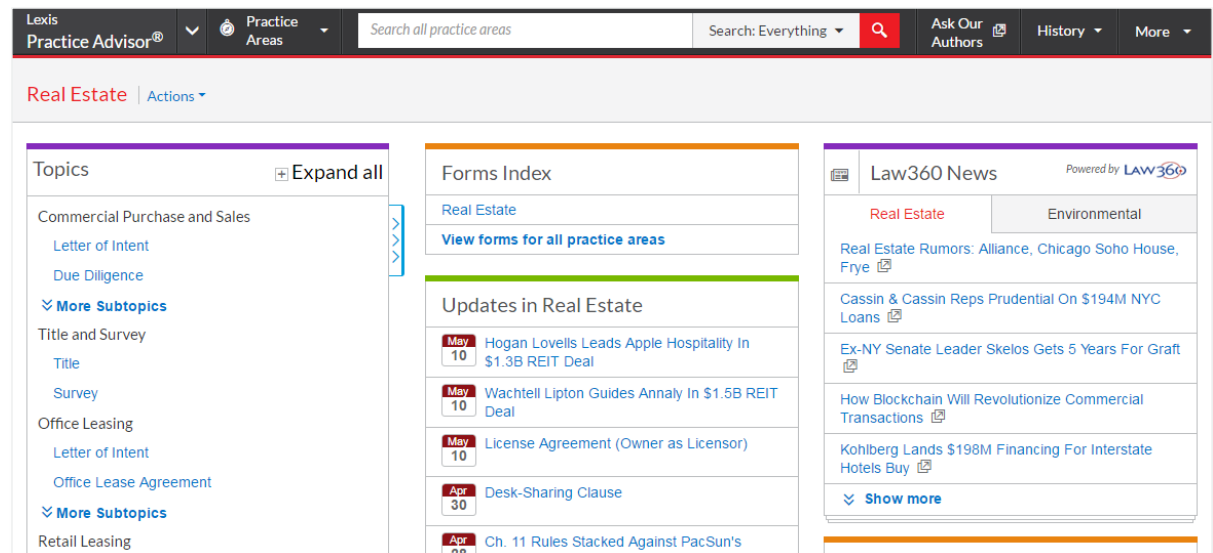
Lexis Practice Advisor®

Practice Areas

Search all practice areas

Search: Everything

Ask Our Authors

History

More

Real Estate | Actions

Topics

Expand all

Commercial Purchase and Sales

Letter of Intent

Due Diligence

More Subtopics

Title and Survey

Title

Survey

Office Leasing

Letter of Intent

Office Lease Agreement

More Subtopics

Retail Leasing

Forms Index

Real Estate

View forms for all practice areas

Updates in Real Estate

May 10 Hogan Lovells Leads Apple Hospitality In $1.3B REIT Deal

May 10 Wachtell Lipton Guides Annaly In $1.5B REIT Deal

May 10 License Agreement (Owner as Licensor)

Apr 30 Desk-Sharing Clause

Apr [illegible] Ch. 11 Rules Stacked Against PacSun's

Law360 News

Powered by LAW360

Real Estate

Environmental

Real Estate Rumors: Alliance, Chicago Soho House, Frye

Cassin & Cassin Reps Prudential On $194M NYC Loans

Ex-NY Senate Leader Skelos Gets 5 Years For Graft

How Blockchain Will Revolutionize Commercial Transactions

Kohlberg Lands $198M Financing For Interstate Hotels Buy

Show more